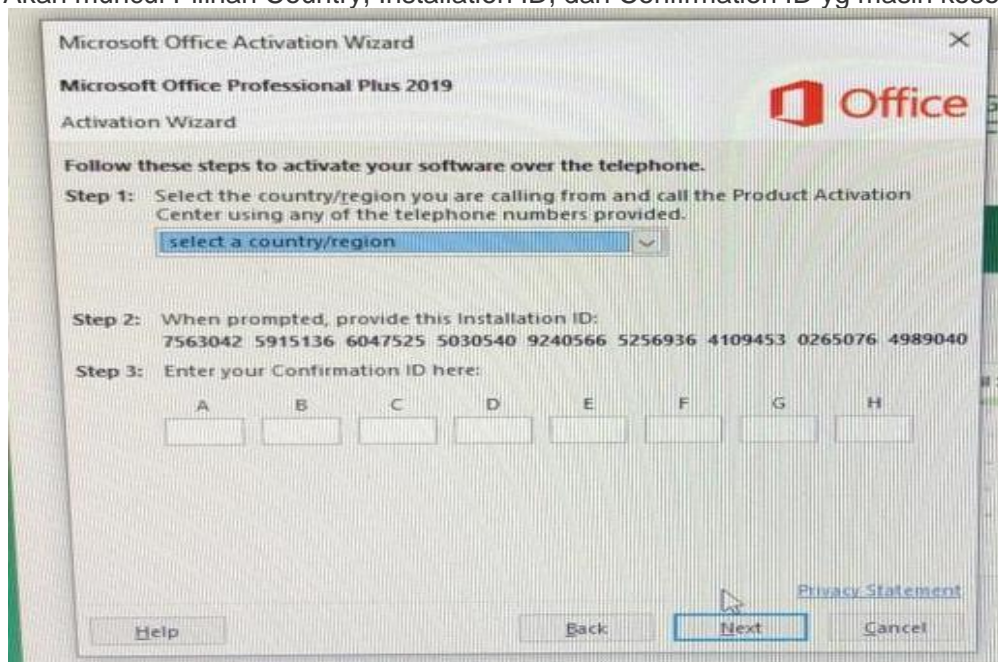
Akan muncul Pilihan Country, Installation ID, dan Confirmation ID yg masih koso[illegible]

Microsoft Office Activation Wizard

×

Microsoft Office Professional Plus 2019

Office

Activation Wizard

Follow these steps to activate your software over the telephone.

Step 1: Select the country/region you are calling from and call the Product Activation Center using any of the telephone numbers provided.

select a country/region

Step 2: When prompted, provide this Installation ID:
7563042 5915136 6047525 5030540 9240566 5256936 4109453 0265076 4989040

Step 3: Enter your Confirmation ID here:

| A | B | C | D | E | F | G | H |
|---|---|---|---|---|---|---|---|
| | | | | | | | |

Privacy Statement

Help

Back

Next

Cancel